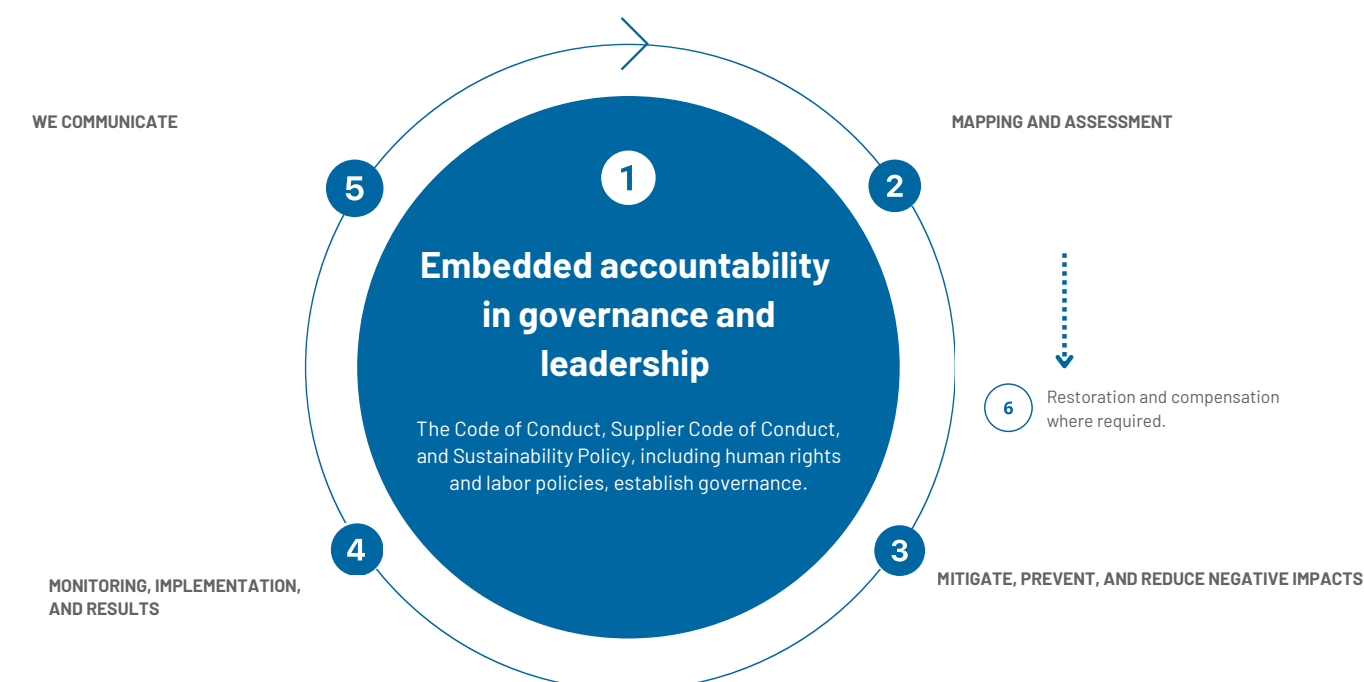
WE COMMUNICATE

MAPPING AND ASSESSMENT

5

1

2

Embedded accountability in governance and leadership

The Code of Conduct, Supplier Code of Conduct, and Sustainability Policy, including human rights and labor policies, establish governance.

6 Restoration and compensation where required.

4

3

MONITORING, IMPLEMENTATION, AND RESULTS

MITIGATE, PREVENT, AND REDUCE NEGATIVE IMPACTS